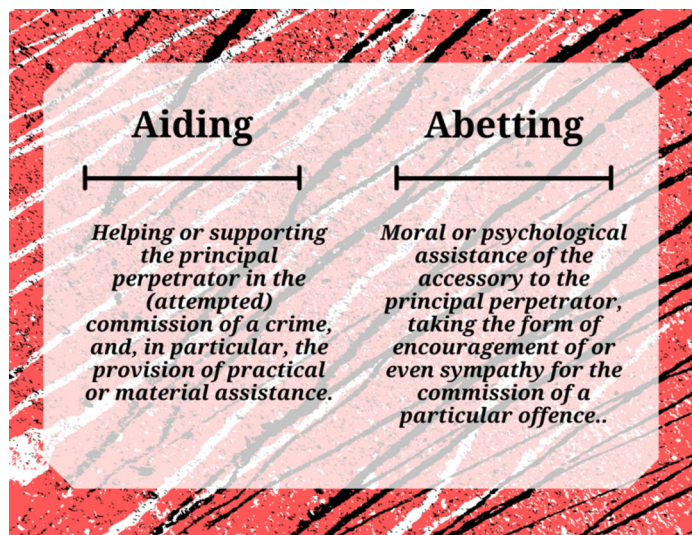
Aiding

Helping or supporting the principal perpetrator in the (attempted) commission of a crime, and, in particular, the provision of practical or material assistance.

Abetting

Moral or psychological assistance of the accessory to the principal perpetrator, taking the form of encouragement of or even sympathy for the commission of a particular offence..